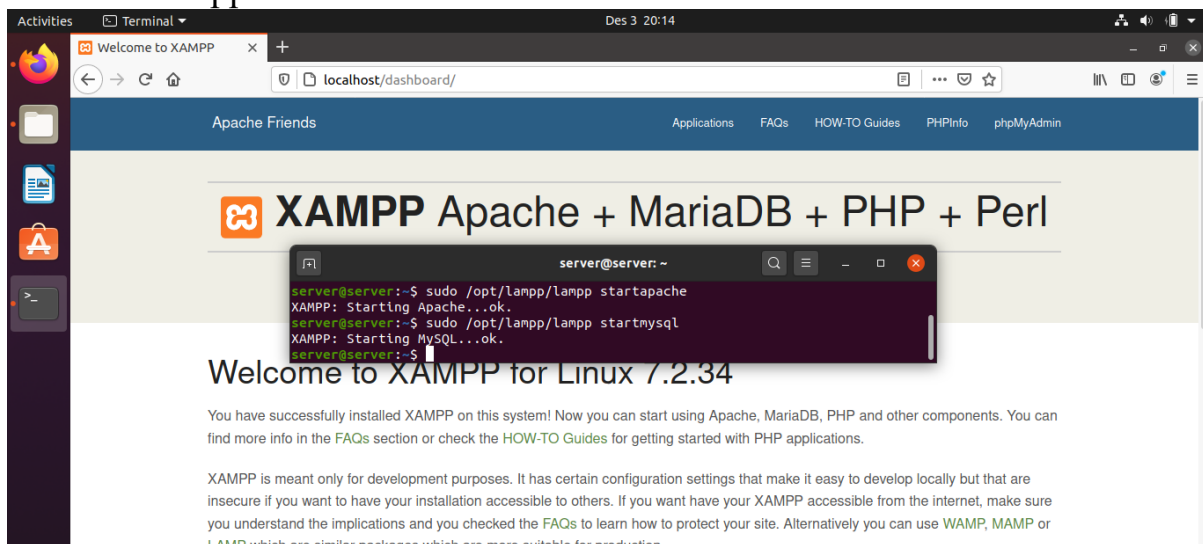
Activities Terminal Des 3 20:14

Welcome to XAMPP × +

localhost/dashboard/

Apache Friends Applications FAQs HOW-TO Guides PHPInfo phpMyAdmin

XAMPP Apache + MariaDB + PHP + Perl

server@server: ~

server@server:~$ sudo /opt/lampp/lampp startapache
XAMPP: Starting Apache...ok.
server@server:~$ sudo /opt/lampp/lampp startmysql
XAMPP: Starting MySQL...ok.
server@server:~$

Welcome to XAMPP for Linux 7.2.34

You have successfully installed XAMPP on this system! Now you can start using Apache, MariaDB, PHP and other components. You can find more info in the FAQs section or check the HOW-TO Guides for getting started with PHP applications.

XAMPP is meant only for development purposes. It has certain configuration settings that make it easy to develop locally but that are insecure if you want to have your installation accessible to others. If you want have your XAMPP accessible from the internet, make sure you understand the implications and you checked the FAQs to learn how to protect your site. Alternatively you can use WAMP, MAMP or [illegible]